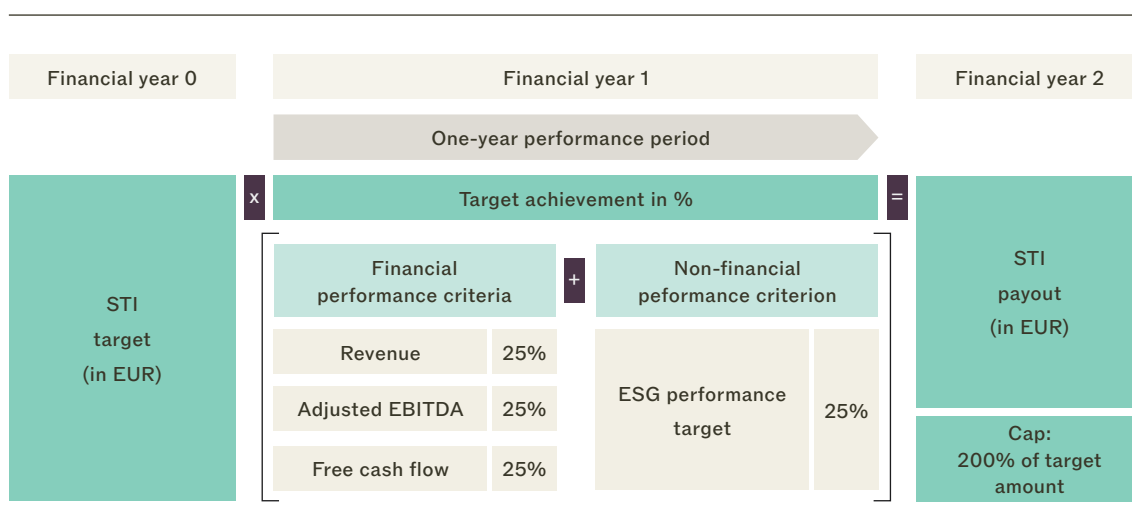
Financial year 0

Financial year 1

Financial year 2

One-year performance period

STI target (in EUR)

x

Target achievement in %

=

Financial performance criteria

+

Non-financial peformance criterion

| Revenue | 25% |
|---|---|
| Adjusted EBITDA | 25% |
| Free cash flow | 25% |

ESG performance target

25%

STI payout (in EUR)

Cap: 200% of target amount